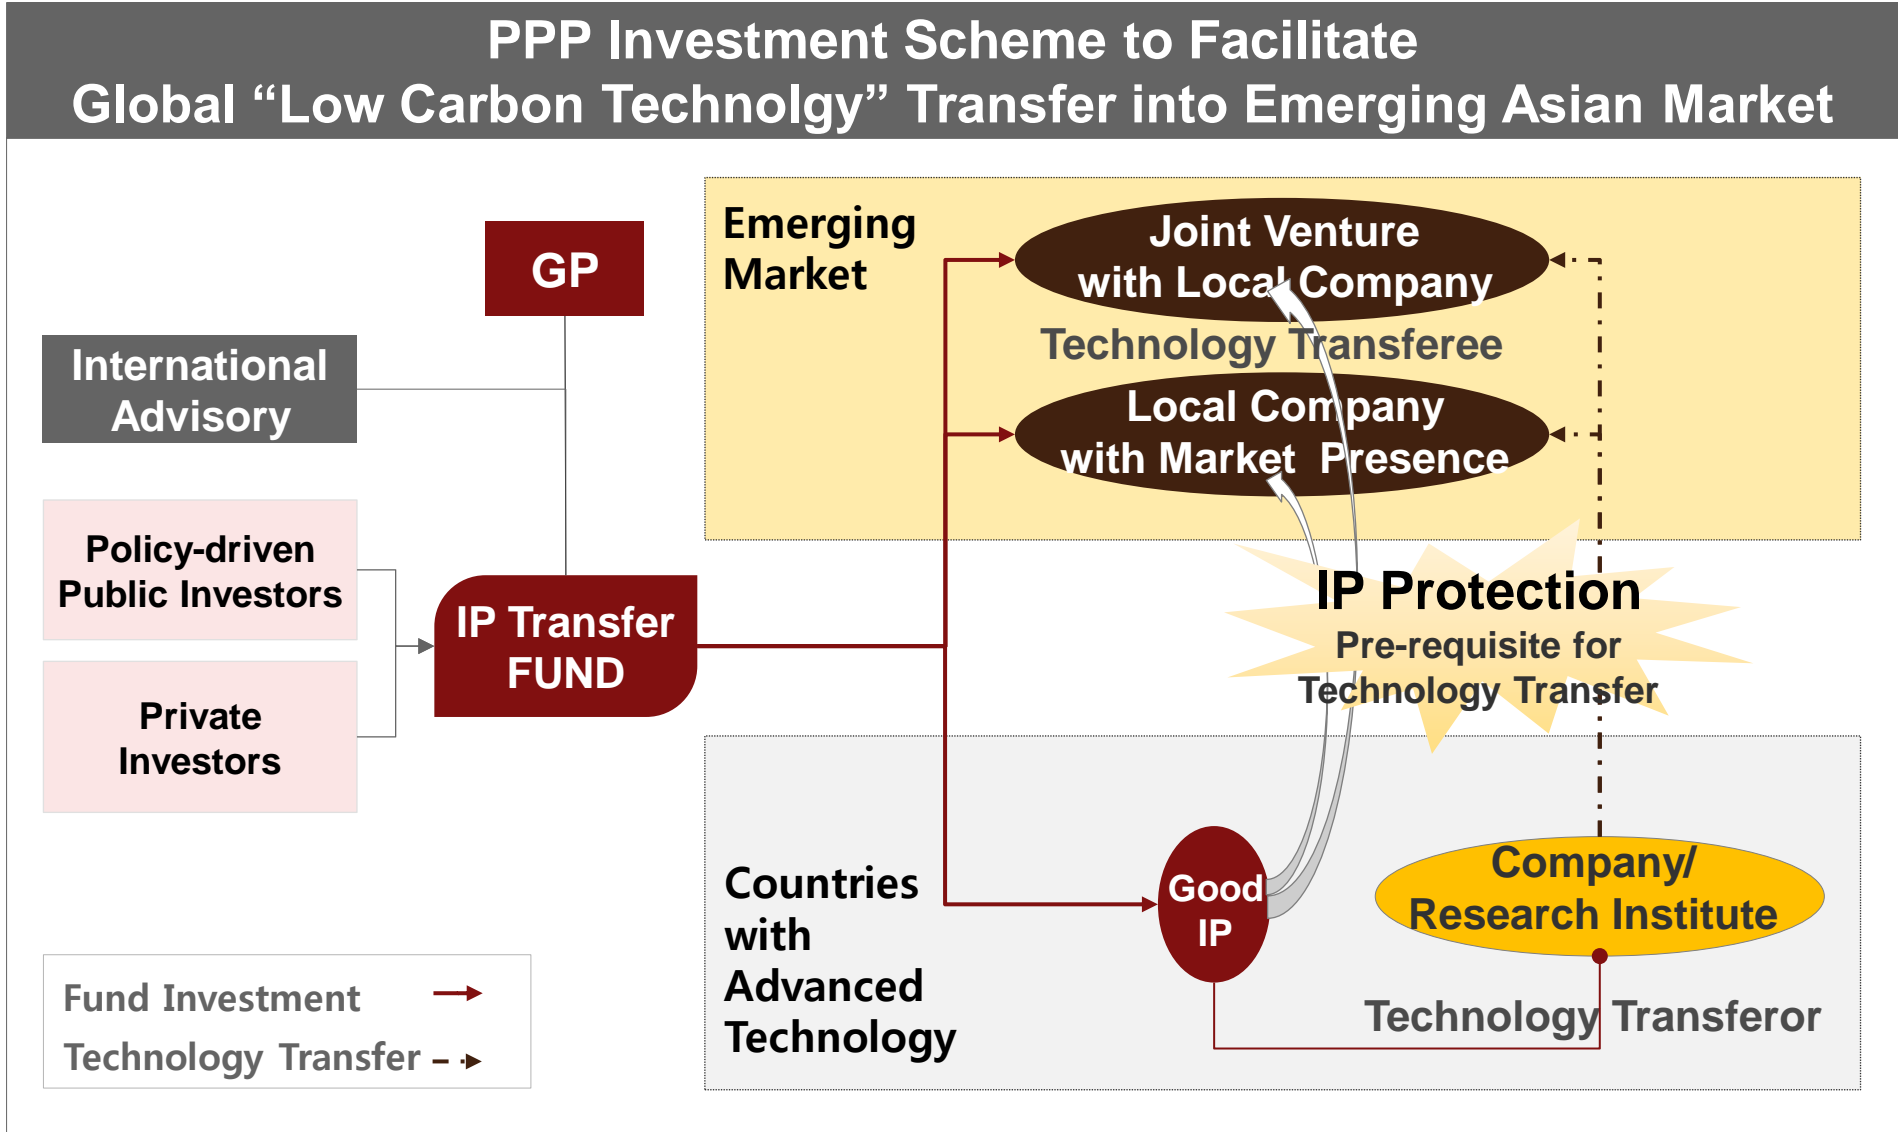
PPP Investment Scheme to Facilitate
Global “Low Carbon Technolgy” Transfer into Emerging Asian Market

GP

International Advisory

Policy-driven Public Investors

Private Investors

IP Transfer FUND

Emerging Market

Joint Venture with Local Company

Technology Transferee

Local Company with Market Presence

IP Protection
Pre-requisite for Technology Transfer

Countries with Advanced Technology

Good IP

Company/ Research Institute

Technology Transferor

Fund Investment
Technology Transfer